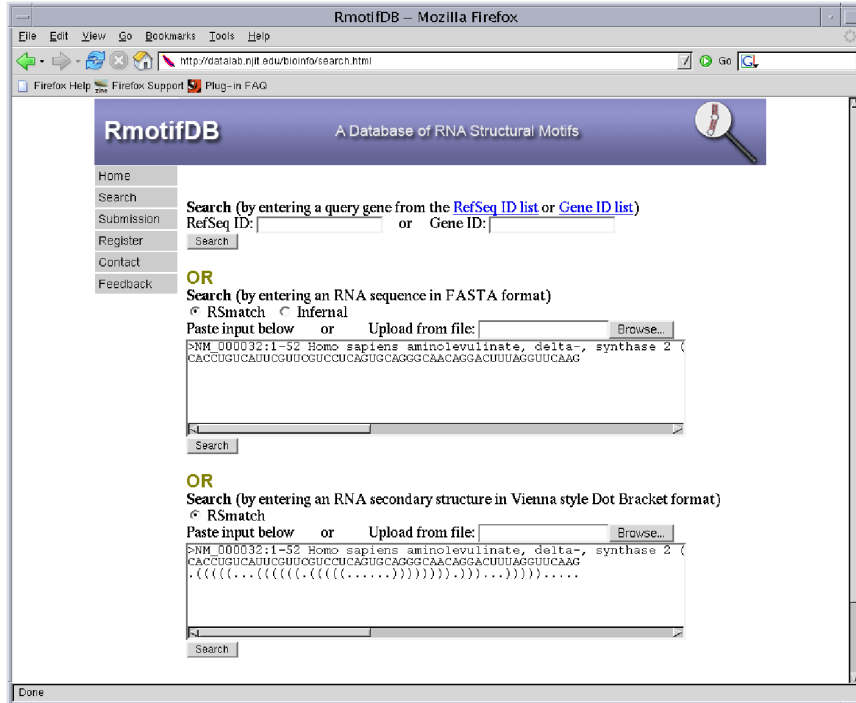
RmotifDB – Mozilla Firefox

File Edit View Go Bookmarks Tools Help

http://datalab.njit.edu/bioinfo/search.html

Go

Firefox Help Firefox Support Plug-in FAQ

RmotifDB

A Database of RNA Structural Motifs

Home
Search
Submission
Register
Contact
Feedback

Search (by entering a query gene from the RefSeq ID list or Gene ID list)
RefSeq ID: or Gene ID:
Search

OR
Search (by entering an RNA sequence in FASTA format)
RSmatch Infernal
Paste input below or Upload from file: Browse...
>NM_000032:1-52 Homo sapiens aminolevulinate, delta-, synthase 2 (
CACCUGUCAUUCGUUCGUCCUCAGUGCAGGGCAACAGGACUUUAGGUUCAAG
Search

OR
Search (by entering an RNA secondary structure in Vienna style Dot Bracket format)
RSmatch
Paste input below or Upload from file: Browse...
>NM_000032:1-52 Homo sapiens aminolevulinate, delta-, synthase 2 (
CACCUGUCAUUCGUUCGUCCUCAGUGCAGGGCAACAGGACUUUAGGUUCAAG
.(((((...((((((.((((((......))))))).))).....))))).....
Search

Done